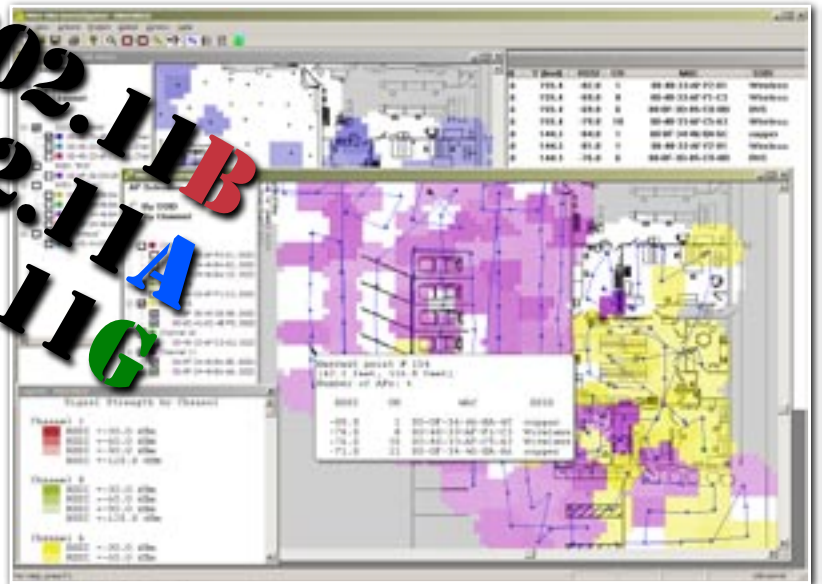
02.11B
2.11A
11G

AP Selection
By SSID
By Channel

Nearest point # 104
Number of APs: 4

| RSSI | CH | MAC | SSID |
|---|---|---|---|
| -69.0 | 1 | 00-0F-34-0A-8A-67 | Wireless |
| -74.0 | 11 | 00-40-33-AF-F5-63 | Wireless |
| -76.0 | 11 | 00-40-33-AF-F5-63 | Wireless |
| -71.0 | 11 | 00-0F-34-0A-8A-66 | copper |

Signal Strength by Channel

Channel 1
RSSI >= -50.0 dBm
RSSI >= -60.0 dBm
RSSI >= -80.0 dBm
RSSI >= -120.0 dBm

Channel 6
RSSI >= -50.0 dBm
RSSI >= -60.0 dBm
RSSI >= -80.0 dBm
RSSI >= -120.0 dBm

Channel 11
RSSI >= -50.0 dBm
RSSI >= -60.0 dBm

| | X (feet) | RSSI | CH | MAC | SSID |
|---|---|---|---|---|---|
| 0 | 155.6 | -82.0 | 1 | 00-40-33-AF-F5-D1 | Wireless |
| 0 | 155.6 | -80.0 | 6 | 00-40-33-AF-F5-C1 | Wireless |
| 0 | 155.6 | -76.0 | 6 | 00-0F-34-0A-C2-80 | RWS |
| 0 | 155.6 | -78.0 | 10 | 00-40-33-AF-C5-61 | Wireless |
| 0 | 144.1 | -84.0 | 1 | 00-0F-34-0A-8A-66 | copper |
| 0 | 144.1 | -81.0 | 1 | 00-40-33-AF-F5-D1 | Wireless |
| 0 | 144.1 | -75.0 | 6 | 00-0F-34-0A-C2-80 | RWS |